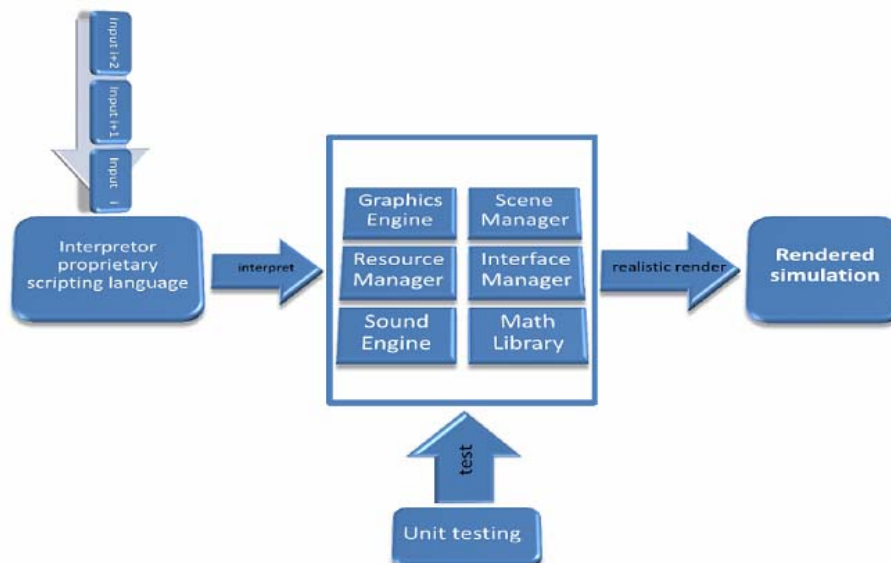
Input i+2

Input i+1

Input i

Interpretor proprietary scripting language

interpret

Graphics Engine

Scene Manager

Resource Manager

Interface Manager

Sound Engine

Math Library

realistic render

Rendered simulation

test

Unit testing